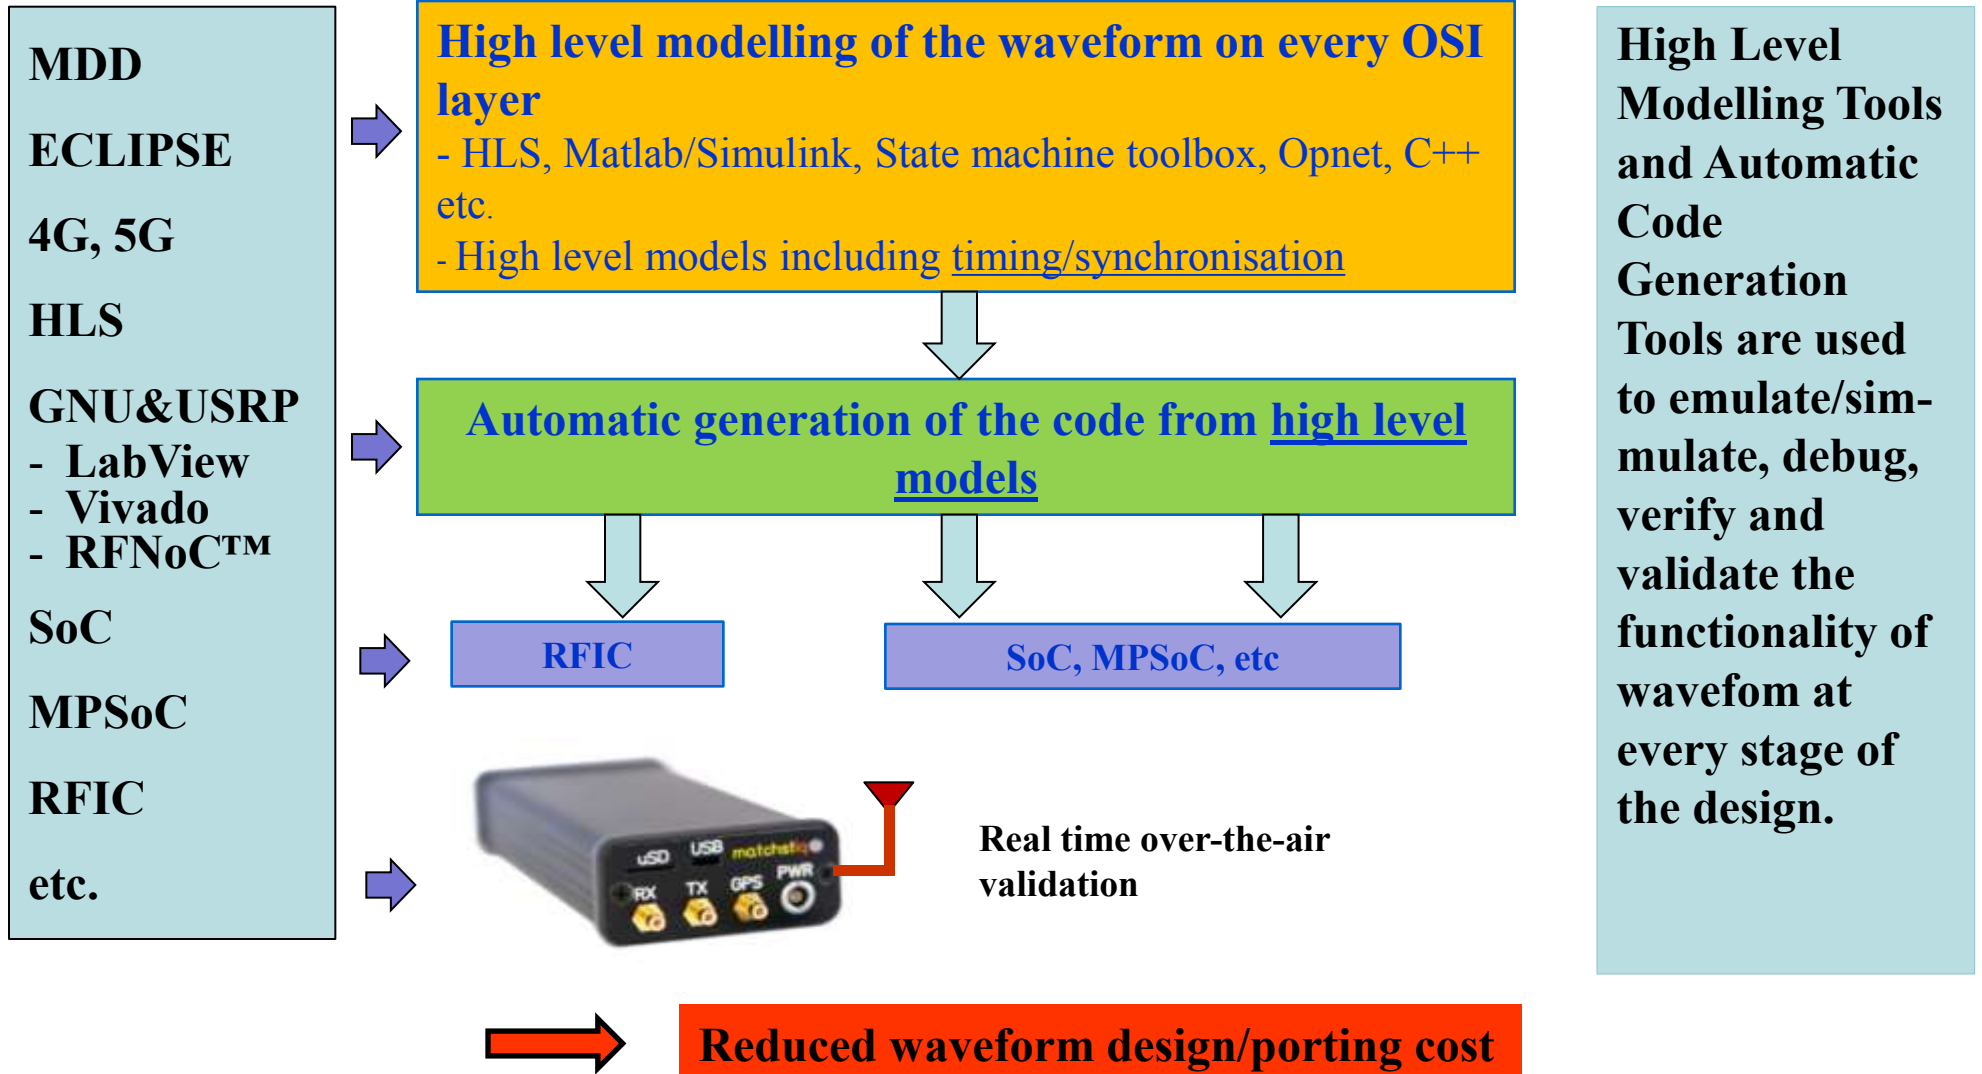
MDD

ECLIPSE

4G, 5G

HLS

GNU&USRP
- LabView
- Vivado
- RFNoC™

SoC

MPSoC

RFIC

etc.

High level modelling of the waveform on every OSI layer
- HLS, Matlab/Simulink, State machine toolbox, Opnet, C++ etc.
- High level models including timing/synchronisation

Automatic generation of the code from high level models

RFIC

SoC, MPSoC, etc

uSD USB matchstiq
RX TX GPS PWR

Real time over-the-air validation

High Level Modelling Tools and Automatic Code Generation Tools are used to emulate/simmulate, debug, verify and validate the functionality of wavefom at every stage of the design.

Reduced waveform design/porting cost